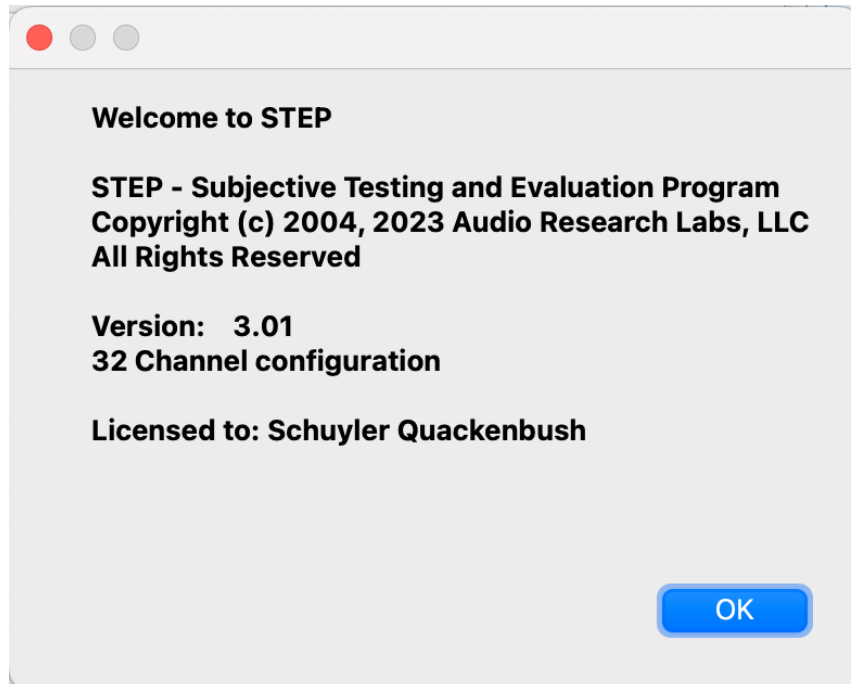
Welcome to STEP

STEP - Subjective Testing and Evaluation Program
Copyright (c) 2004, 2023 Audio Research Labs, LLC
All Rights Reserved

Version: 3.01
32 Channel configuration

Licensed to: Schuyler Quackenbush

OK